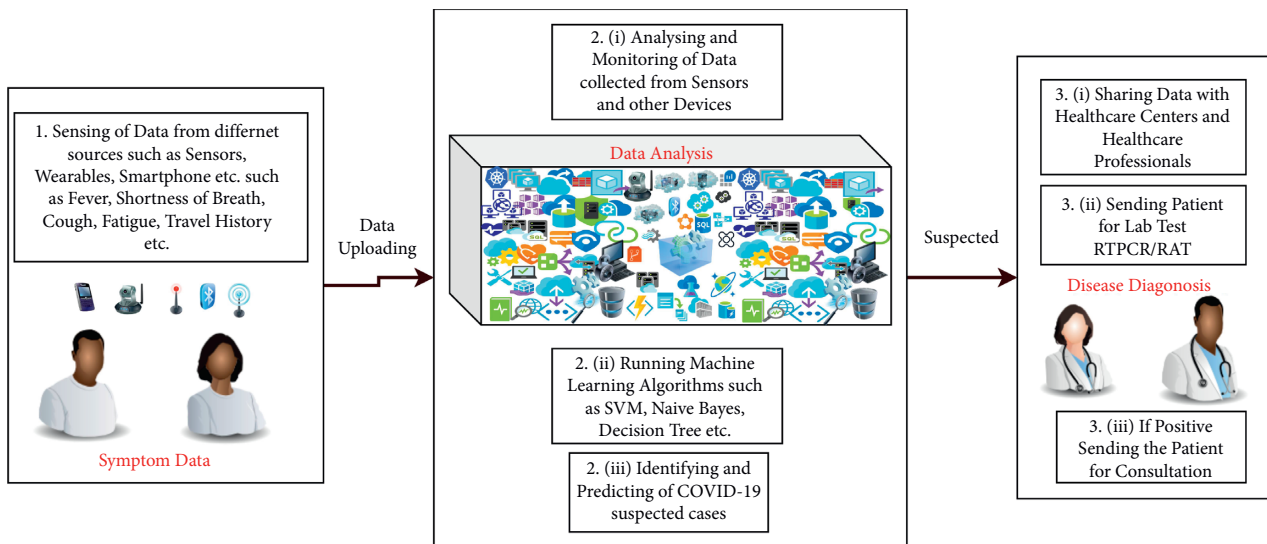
1. Sensing of Data from differnet sources such as Sensors, Wearables, Smartphone etc. such as Fever, Shortness of Breath, Cough, Fatigue, Travel History etc.

Symptom Data

Data Uploading

2. (i) Analysing and Monitoring of Data collected from Sensors and other Devices

Data Analysis

SQL

SQL

2. (ii) Running Machine Learning Algorithms such as SVM, Naive Bayes, Decision Tree etc.

2. (iii) Identifying and Predicting of COVID-19 suspected cases

Suspected

3. (i) Sharing Data with Healthcare Centers and Healthcare Professionals

3. (ii) Sending Patient for Lab Test RTPCR/RAT

Disease Diagonosis

3. (iii) If Positive Sending the Patient for Consultation